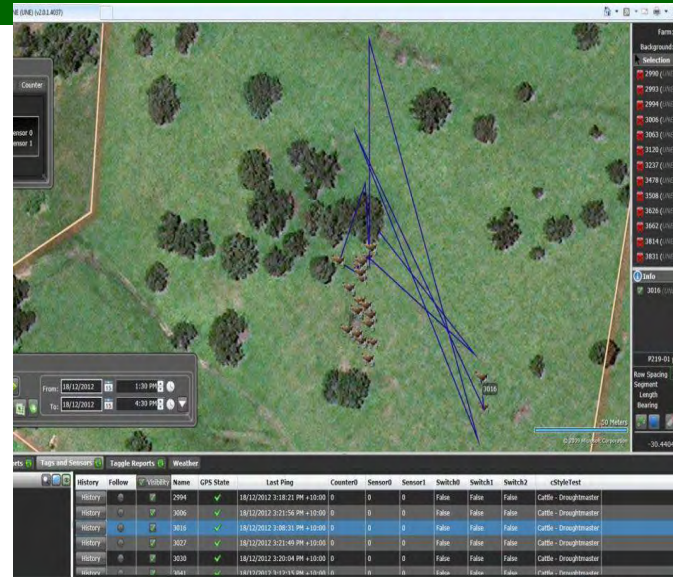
NE (UNE) (v2.0.1.4037)

Counter

ensor 0
ensor 1

From: 18/12/2012 1:30 PM
To: 18/12/2012 4:30 PM

3016

50 Meters
© 2010 Microsoft Corporation

Farm:
Backgrounds
Selection
2990
2993
2994
3006
3063
3120
3237
3478
3508
3628
3662
3814
3831
Info
3016

P219-01
Row Spacing
Segment
Length
Bearing

-30.4404

rts | Tags and Sensors | Taggle Reports | Weather

| History | Follow | Visibility | Name | GPS State | Last Ping | Counter0 | Sensor0 | Sensor1 | Switch0 | Switch1 | Switch2 | cStyleTest |
|---|---|---|---|---|---|---|---|---|---|---|---|---|
| History | | | 2994 | ✓ | 18/12/2012 3:18:21 PM +10:00 | 0 | 0 | 0 | False | False | False | Cattle - Droughtmaster |
| History | | | 3006 | ✓ | 18/12/2012 3:21:56 PM +10:00 | 0 | 0 | 0 | False | False | False | Cattle - Droughtmaster |
| History | | | 3016 | ✓ | 18/12/2012 3:08:31 PM +10:00 | 0 | 0 | 0 | False | False | False | Cattle - Droughtmaster |
| History | | | 3027 | ✓ | 18/12/2012 3:21:49 PM +10:00 | 0 | 0 | 0 | False | False | False | Cattle - Droughtmaster |
| History | | | 3030 | ✓ | 18/12/2012 3:20:04 PM +10:00 | 0 | 0 | 0 | False | False | False | Cattle - Droughtmaster |
| History | | | 3041 | ✓ | 18/12/2012 3:12:15 PM +10:00 | 0 | 0 | 0 | False | False | False | Cattle - Droughtmaster |